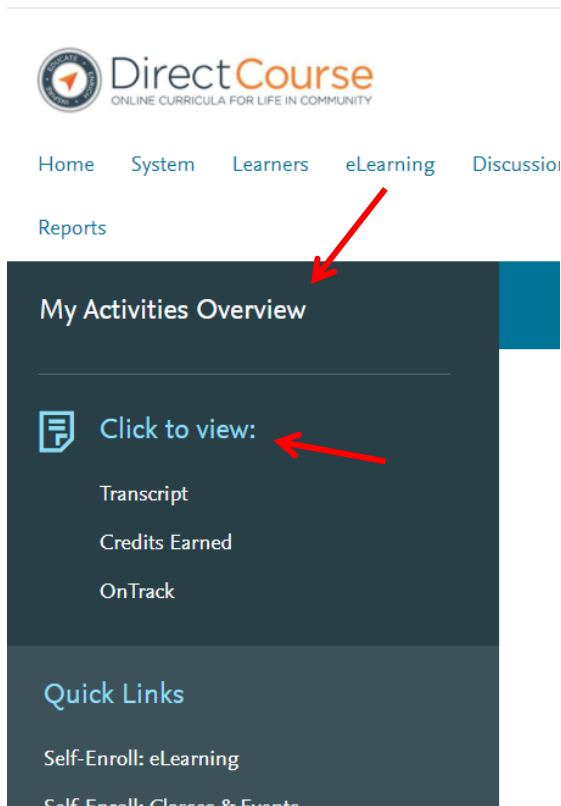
EDUCATE · EMPOWER

DirectCourse
ONLINE CURRICULA FOR LIFE IN COMMUNITY

Home System Learners eLearning Discussion

Reports

My Activities Overview

Click to view:

Transcript

Credits Earned

OnTrack

Quick Links

Self-Enroll: eLearning

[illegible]